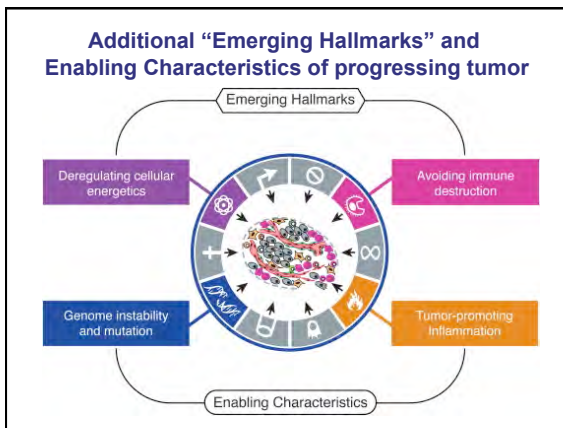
Additional “Emerging Hallmarks” and Enabling Characteristics of progressing tumor

Emerging Hallmarks

Deregulating cellular energetics

Avoiding immune destruction

Genome instability and mutation

Tumor-promoting Inflammation

Enabling Characteristics